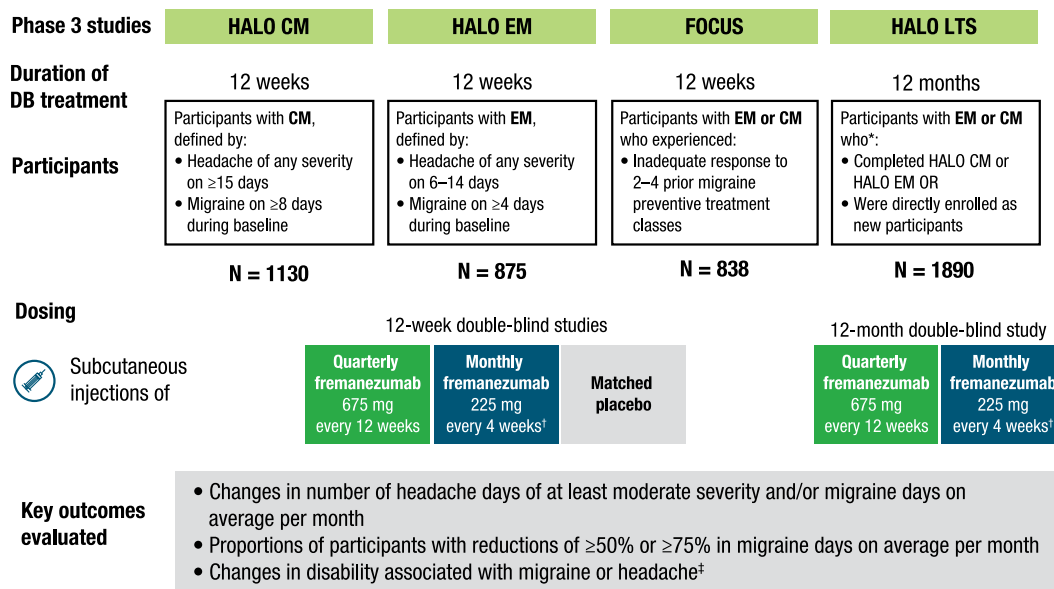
Phase 3 studies

HALO CM

HALO EM

FOCUS

HALO LTS

Duration of DB treatment

12 weeks

12 weeks

12 weeks

12 months

Participants

Participants with **CM**, defined by:
• Headache of any severity on ≥15 days
• Migraine on ≥8 days during baseline

Participants with **EM**, defined by:
• Headache of any severity on 6–14 days
• Migraine on ≥4 days during baseline

Participants with **EM or CM** who experienced:
• Inadequate response to 2–4 prior migraine preventive treatment classes

Participants with **EM or CM** who*:
• Completed HALO CM or HALO EM OR
• Were directly enrolled as new participants

N = 1130

N = 875

N = 838

N = 1890

Dosing

Subcutaneous injections of

12-week double-blind studies

Quarterly fremanezumab 675 mg every 12 weeks

Monthly fremanezumab 225 mg every 4 weeks†

Matched placebo

12-month double-blind study

Quarterly fremanezumab 675 mg every 12 weeks

Monthly fremanezumab 225 mg every 4 weeks†

Key outcomes evaluated

• Changes in number of headache days of at least moderate severity and/or migraine days on average per month
• Proportions of participants with reductions of ≥50% or ≥75% in migraine days on average per month
• Changes in disability associated with migraine or headache‡